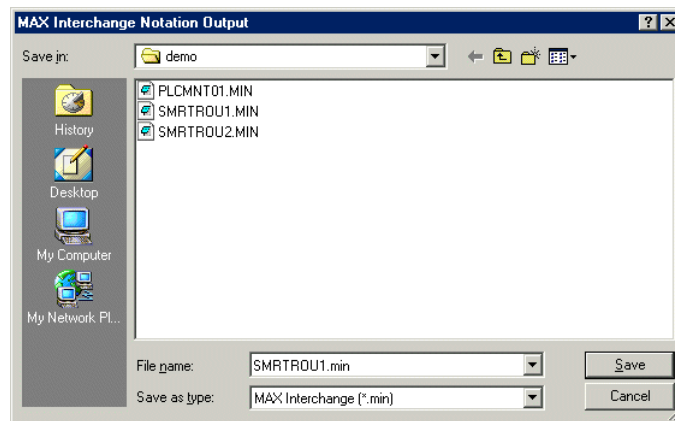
MAX Interchange Notation Output

Save in: demo

History

Desktop

My Computer

My Network Pl...

PLCMNT01.MIN
SMRTROU1.MIN
SMRTROU2.MIN

File name: SMRTROU1.min

Save as type: MAX Interchange (*.min)

Save

Cancel